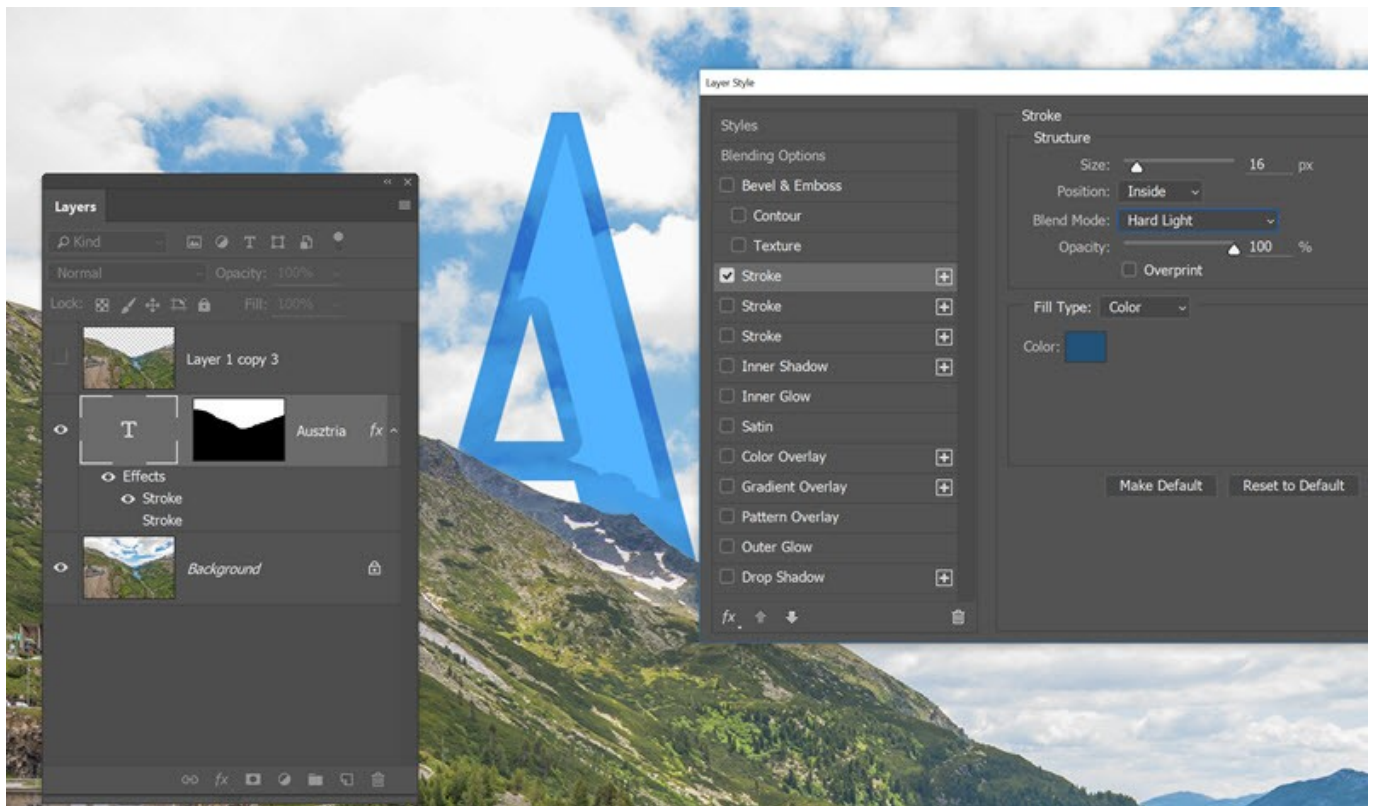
Layers

Kind

Normal

Opacity: 100%

Lock:

Fill: 100%

Layer 1 copy 3

T

Ausztria

fx

Effects

Stroke

Stroke

Background

Layer Style

Styles

Blending Options

Bevel & Emboss

Contour

Texture

Stroke

Stroke

Stroke

Inner Shadow

Inner Glow

Satin

Color Overlay

Gradient Overlay

Pattern Overlay

Outer Glow

Drop Shadow

fx

Stroke

Structure

Size: 16 px

Position: Inside

Blend Mode: Hard Light

Opacity: 100 %

Overprint

Fill Type: Color

Color:

Make Default

Reset to Default

A